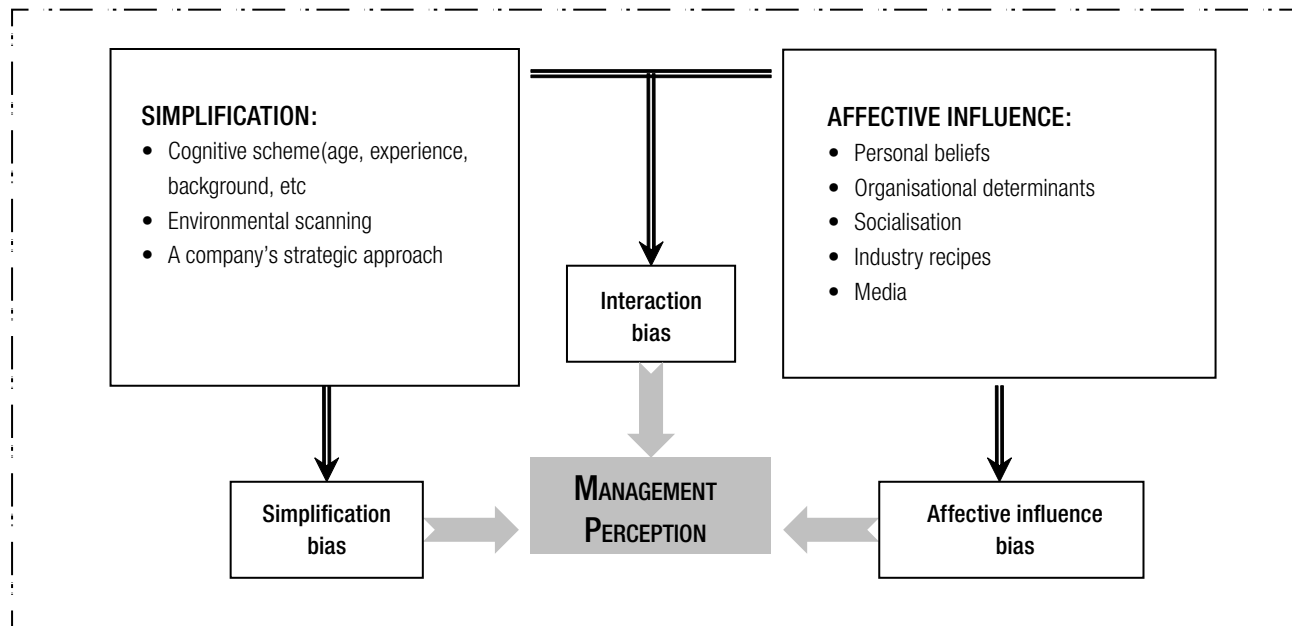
SIMPLIFICATION:
- Cognitive scheme(age, experience, background, etc
- Environmental scanning
- A company's strategic approach

AFFECTIVE INFLUENCE:
- Personal beliefs
- Organisational determinants
- Socialisation
- Industry recipes
- Media

Interaction bias

Simplification bias

MANAGEMENT PERCEPTION

Affective influence bias